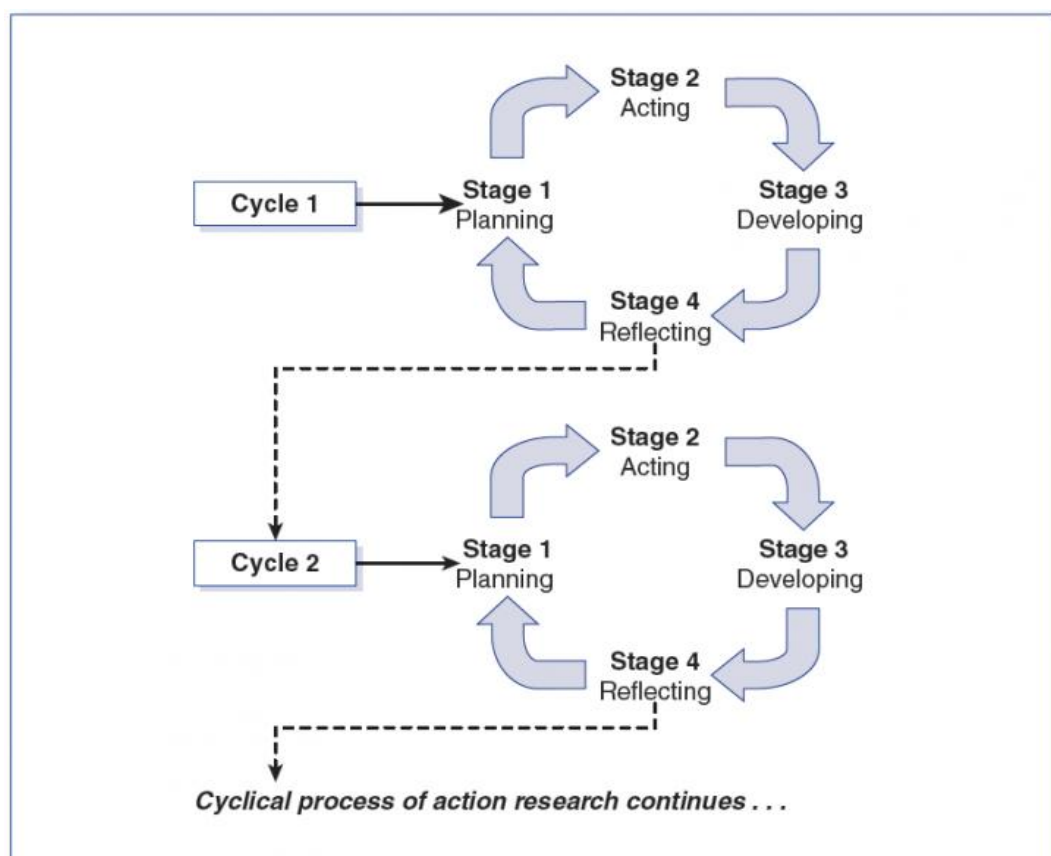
Stage 2
Acting

Cycle 1

Stage 1
Planning

Stage 3
Developing

Stage 4
Reflecting

Stage 2
Acting

Cycle 2

Stage 1
Planning

Stage 3
Developing

Stage 4
Reflecting

Cyclical process of action research continues . . .